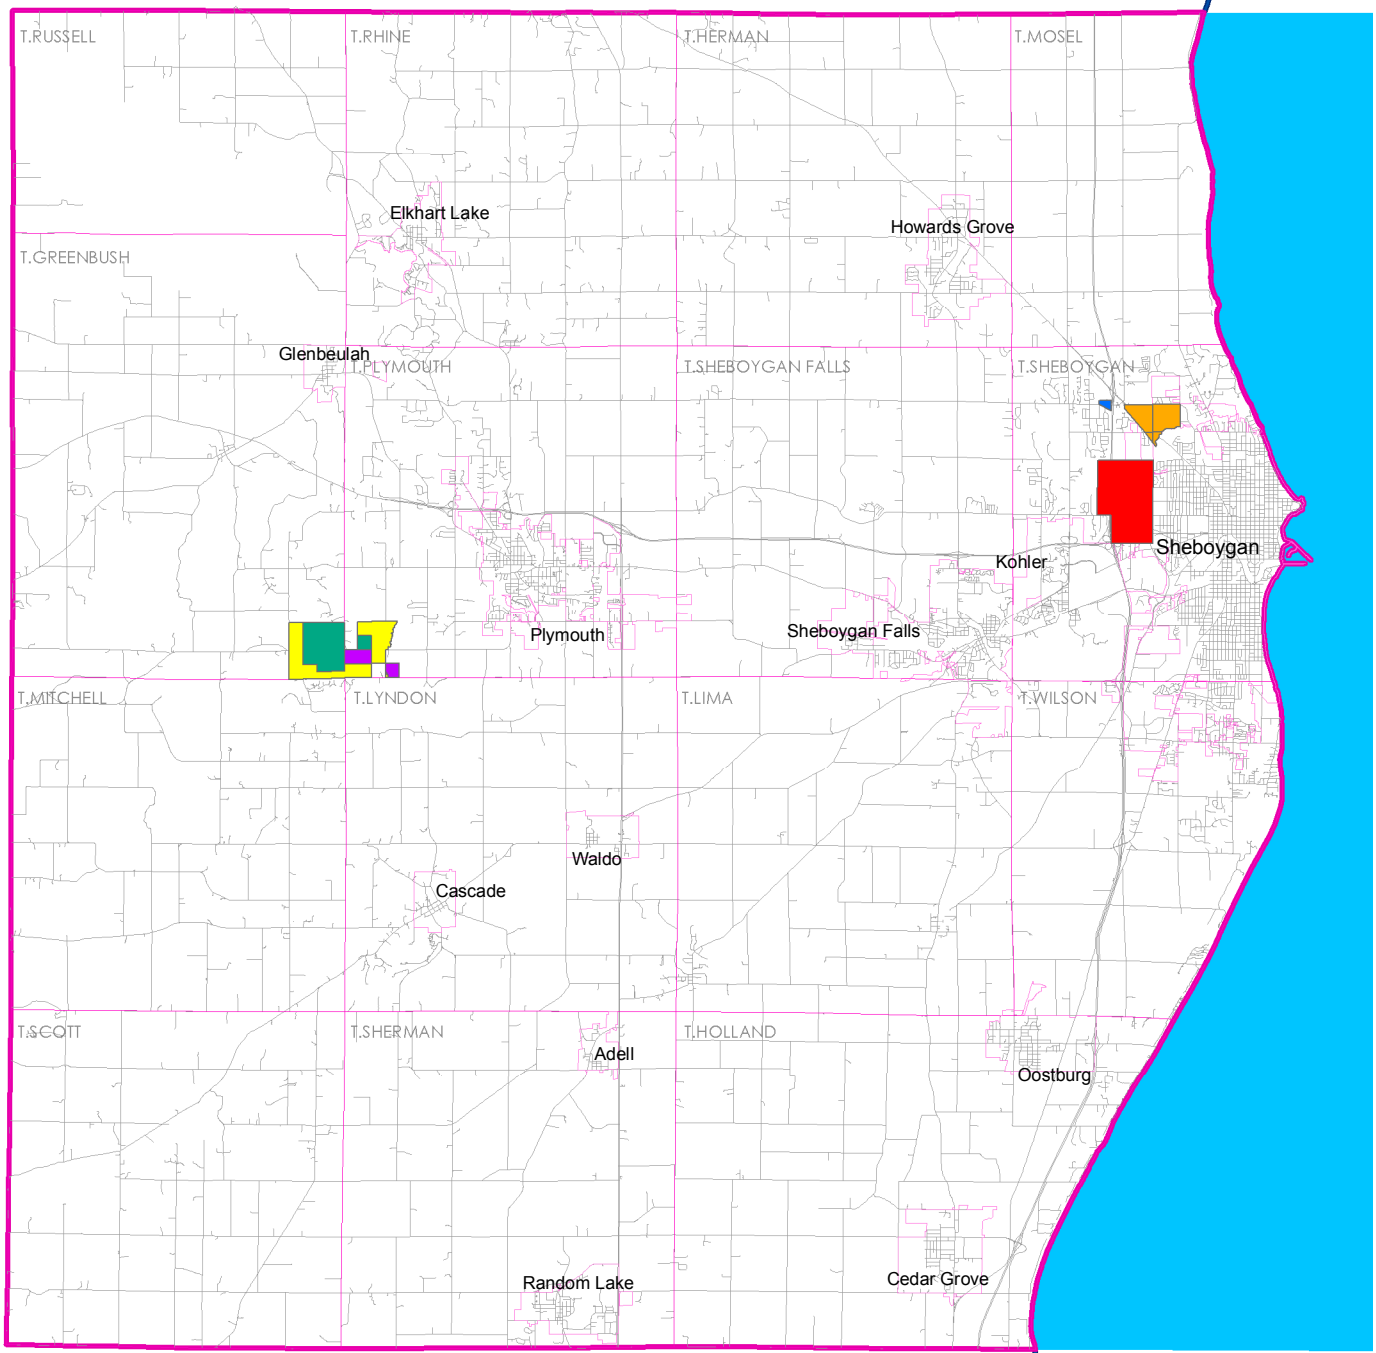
T.RUSSELL
T.RHINE
T.HERMAN
T.MOSEL

Elkhart Lake
Howards Grove

T.GREENBUSH

Glenbeulah
T.PLYMOUTH
T.SHEBOYGAN FALLS
T.SHEBOYGAN

Sheboygan
Kohler
Plymouth
Sheboygan Falls

T.MITCHELL
T.LYNDON
T.LIMA
T.WILSON

Waldo
Cascade

T.SCOTT
T.SHERMAN
T.HOLLAND

Adell
Oostburg

Random Lake
Cedar Grove